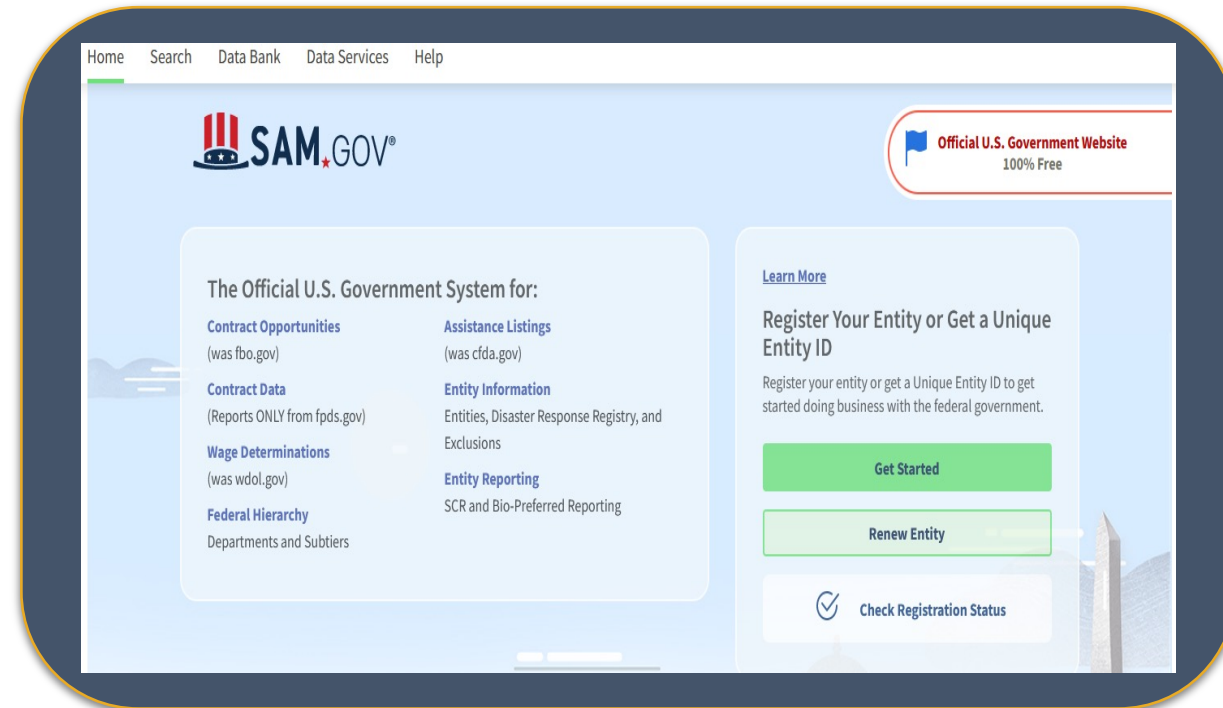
Home Search Data Bank Data Services Help

SAM.GOV®

Official U.S. Government Website
100% Free

The Official U.S. Government System for:

Contract Opportunities
(was fbo.gov)

Contract Data
(Reports ONLY from fpds.gov)

Wage Determinations
(was wdol.gov)

Federal Hierarchy
Departments and Subtiers

Assistance Listings
(was cfda.gov)

Entity Information
Entities, Disaster Response Registry, and Exclusions

Entity Reporting
SCR and Bio-Preferred Reporting

Learn More

Register Your Entity or Get a Unique Entity ID

Register your entity or get a Unique Entity ID to get started doing business with the federal government.

Get Started

Renew Entity

Check Registration Status